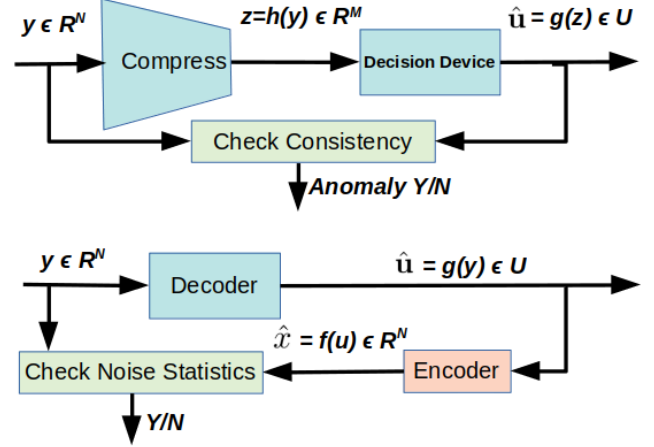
$y \epsilon R^N$

Compress

$z=h(y) \epsilon R^M$

Decision Device

$\hat{u} = g(z) \epsilon U$

Check Consistency

Anomaly Y/N

$y \epsilon R^N$

Decoder

$\hat{u} = g(y) \epsilon U$

$\hat{x} = f(u) \epsilon R^N$

Check Noise Statistics

Encoder

Y/N